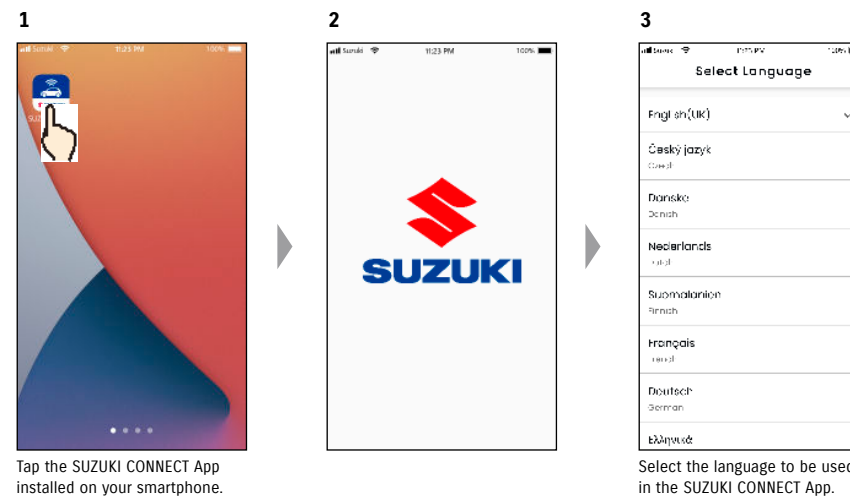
1

Suzuki 11:23 PM 100%

SUZ

Tap the SUZUKI CONNECT App installed on your smartphone.

2

Suzuki 11:23 PM 100%

SUZUKI

3

Suzuki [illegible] 100%

Select Language

English(UK)

Český jazyk
Czech

Danske
Danish

Nederlands
Dutch

Suomalainen
Finnish

Français
French

Deutsch
German

Ελληνικά

Select the language to be used in the SUZUKI CONNECT App.